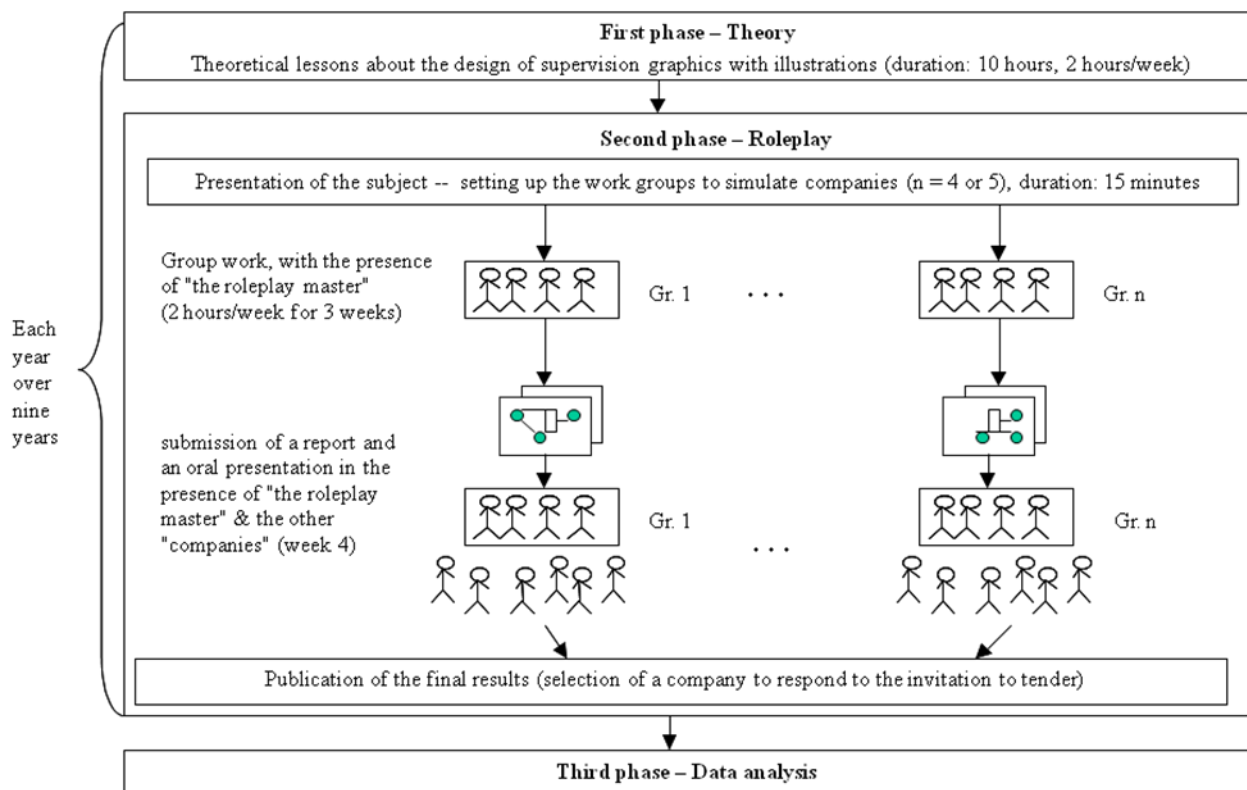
First phase – Theory

Theoretical lessons about the design of supervision graphics with illustrations (duration: 10 hours, 2 hours/week)

Second phase – Roleplay

Presentation of the subject -- setting up the work groups to simulate companies (n = 4 or 5), duration: 15 minutes

Group work, with the presence of "the roleplay master" (2 hours/week for 3 weeks)

Gr. 1

. . .

Gr. n

Each year over nine years

submission of a report and an oral presentation in the presence of "the roleplay master" & the other "companies" (week 4)

Gr. 1

. . .

Gr. n

Publication of the final results (selection of a company to respond to the invitation to tender)

Third phase – Data analysis